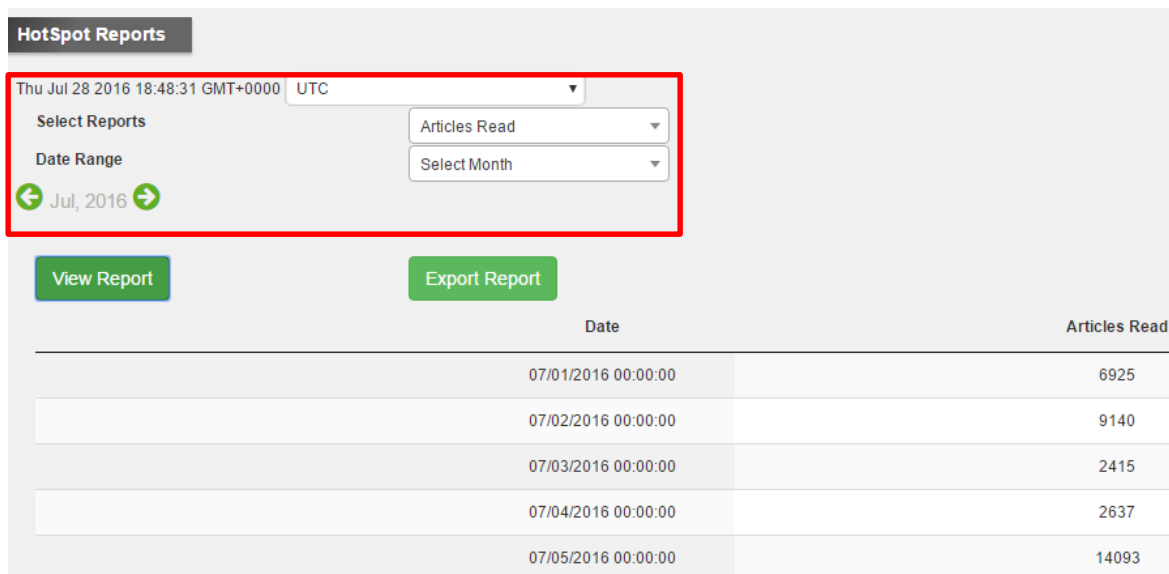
HotSpot Reports

Thu Jul 28 2016 18:48:31 GMT+0000 UTC

Select Reports Articles Read

Date Range Select Month

Jul, 2016

View Report Export Report

| Date | Articles Read |
|---|---|
| 07/01/2016 00:00:00 | 6925 |
| 07/02/2016 00:00:00 | 9140 |
| 07/03/2016 00:00:00 | 2415 |
| 07/04/2016 00:00:00 | 2637 |
| 07/05/2016 00:00:00 | 14093 |